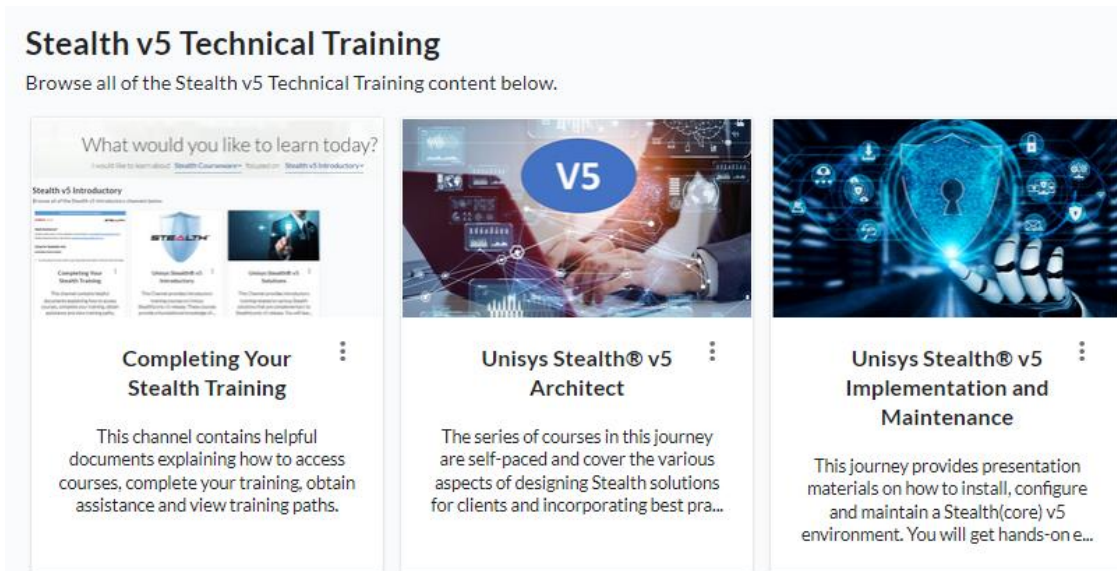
Stealth v5 Technical Training

Browse all of the Stealth v5 Technical Training content below.

What would you like to learn today?

I would like to learn about Stealth Courseware focused on Stealth v5 Introductory

Stealth v5 Introductory

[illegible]

Completing Your Stealth Training

Unisys Stealth® v5 Introductory

Unisys Stealth® v5 Solutions

V5

Completing Your Stealth Training

This channel contains helpful documents explaining how to access courses, complete your training, obtain assistance and view training paths.

Unisys Stealth® v5 Architect

The series of courses in this journey are self-paced and cover the various aspects of designing Stealth solutions for clients and incorporating best pra...

Unisys Stealth® v5 Implementation and Maintenance

This journey provides presentation materials on how to install, configure and maintain a Stealth(core) v5 environment. You will get hands-on e...